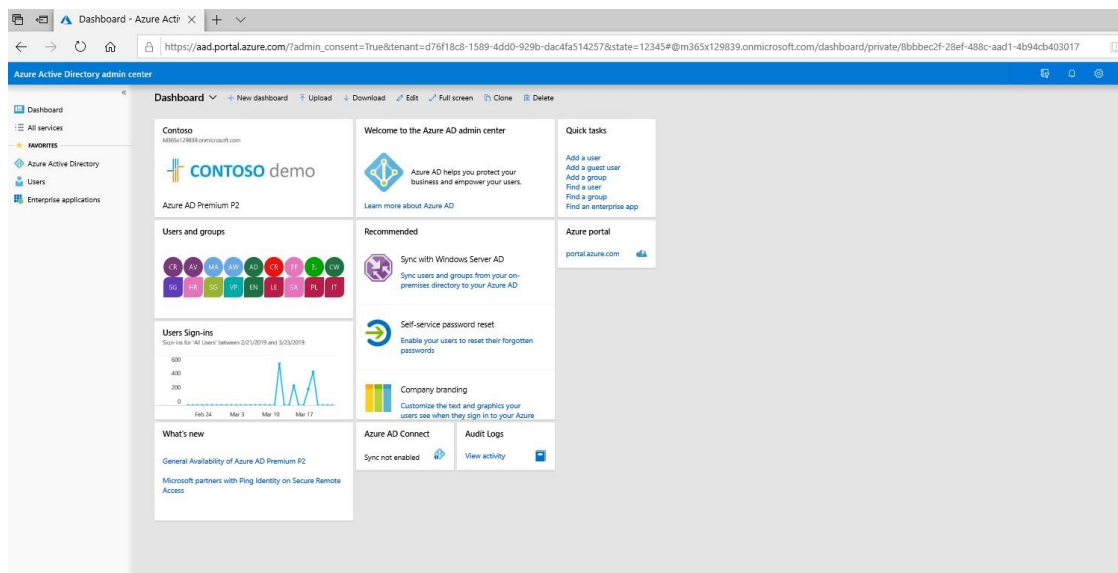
Dashboard - Azure Acti ×

https://aad.portal.azure.com/?admin_consent=True&tenant=d76f18c8-1589-4dd0-929b-dac4fa514257&state=12345#@m365x129839.onmicrosoft.com/dashboard/private/8bbbec2f-28ef-488c-aad1-4b94cb403017

Azure Active Directory admin center

Dashboard
All services
FAVORITES
Azure Active Directory
Users
Enterprise applications

Dashboard + New dashboard Upload Download Edit Full screen Clone Delete

Contoso
M365x129839.onmicrosoft.com
CONTOSO demo
Azure AD Premium P2

Welcome to the Azure AD admin center
Azure AD helps you protect your business and empower your users.
Learn more about Azure AD

Quick tasks
Add a user
Add a guest user
Add a group
Find a user
Find a group
Find an enterprise app

Users and groups
CR AV MA AW AD CR FF JL CW
SG HR SG VP EN LE SA PL IT

Recommended
Sync with Windows Server AD
Sync users and groups from your on-premises directory to your Azure AD

Azure portal
portal.azure.com

Users Sign-ins
Sign-ins for 'All Users' between 2/21/2019 and 3/23/2019.
600
400
200
0
Feb 24 Mar 3 Mar 10 Mar 17

Self-service password reset
Enable your users to reset their forgotten passwords

Company branding
Customize the text and graphics your users see when they sign in to your Azure

What's new
General Availability of Azure AD Premium P2
Microsoft partners with Ping Identity on Secure Remote Access

Azure AD Connect
Sync not enabled

Audit Logs
View activity